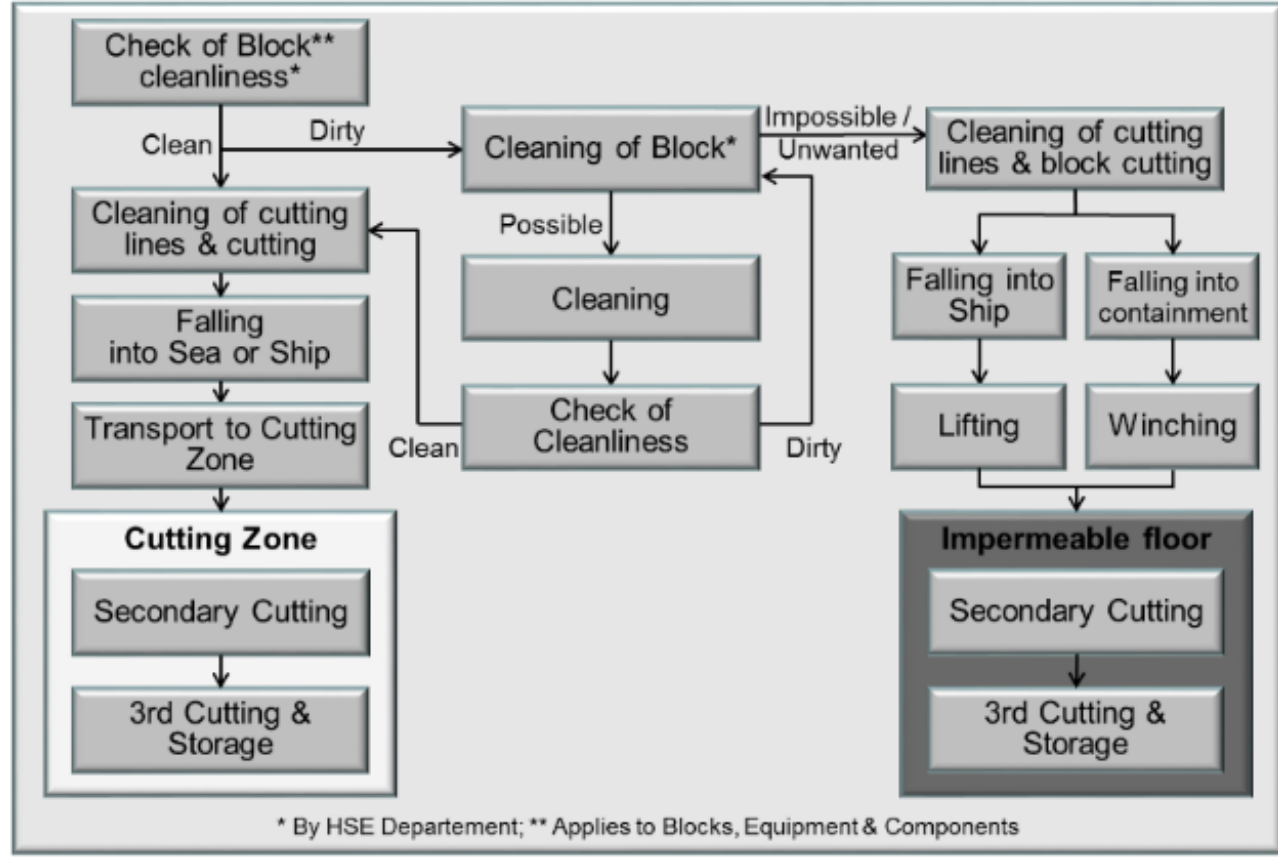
Check of Block** cleanliness*

Clean

Dirty

Cleaning of Block*

Impossible / Unwanted

Cleaning of cutting lines & block cutting

Cleaning of cutting lines & cutting

Possible

Cleaning

Falling into Ship

Falling into containment

Falling into Sea or Ship

Check of Cleanliness

Clean

Dirty

Lifting

Winching

Transport to Cutting Zone

Cutting Zone

Secondary Cutting

3rd Cutting & Storage

Impermeable floor

Secondary Cutting

3rd Cutting & Storage

* By HSE Departement; ** Applies to Blocks, Equipment & Components